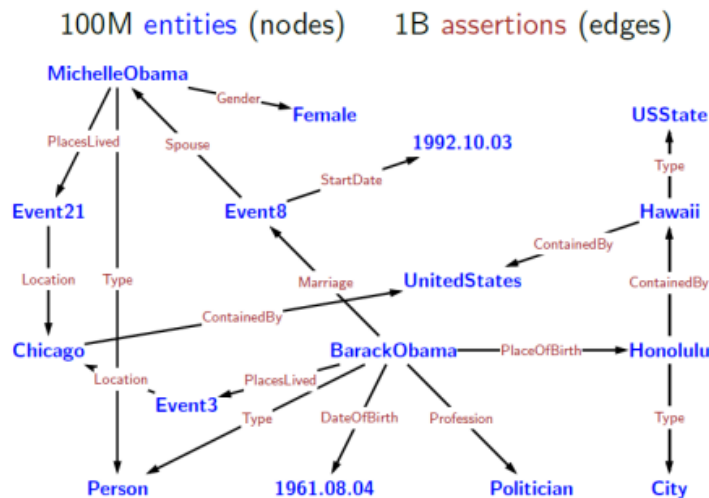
100M entities (nodes) 1B assertions (edges)

MichelleObama
Gender
Female
USState
PlacesLived
Spouse
1992.10.03
Type
StartDate
Event21
Event8
Hawaii
ContainedBy
Location
Type
Marriage
UnitedStates
ContainedBy
ContainedBy
Chicago
BarackObama
PlaceOfBirth
Honolulu
Location
PlacesLived
Event3
Type
DateOfBirth
Profession
Type
Person
1961.08.04
Politician
City